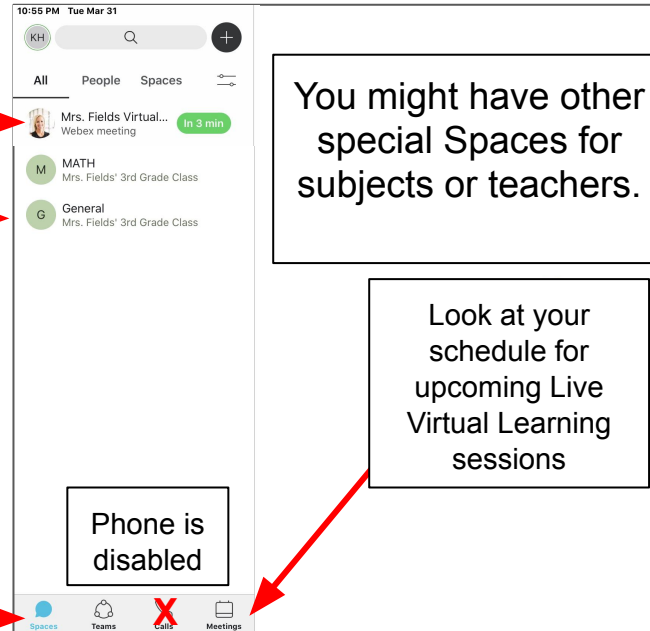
10:55 PM Tue Mar 31

KH

All People Spaces

Mrs. Fields Virtual...
Webex meeting
In 3 min

M MATH
Mrs. Fields' 3rd Grade Class

G General
Mrs. Fields' 3rd Grade Class

You might have other special Spaces for subjects or teachers.

Look at your schedule for upcoming Live Virtual Learning sessions

Phone is disabled

Spaces Teams Calls Meetings